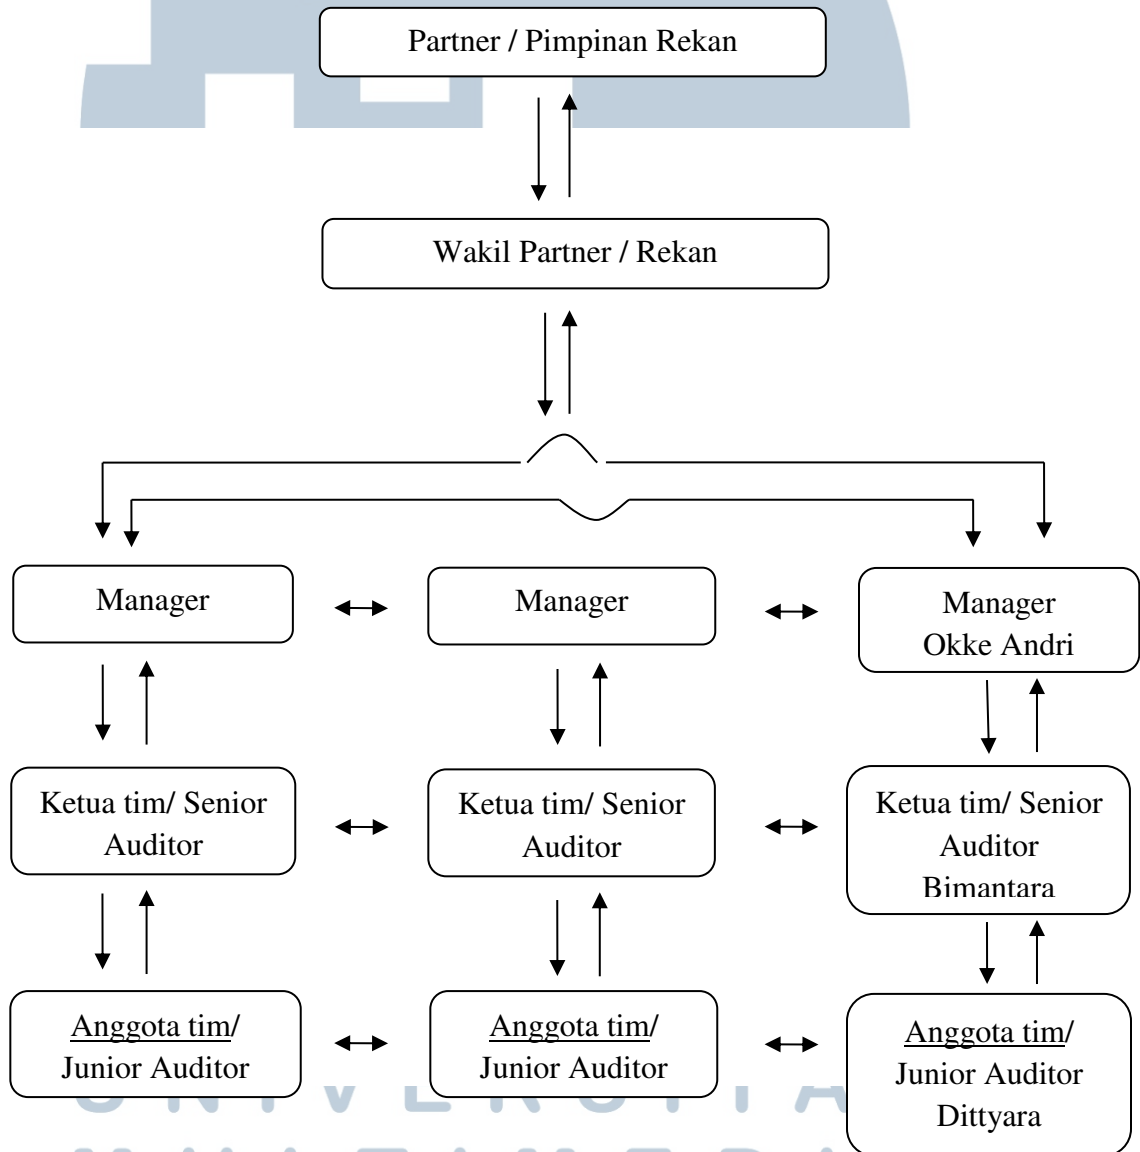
Partner / Pimpinan Rekan

Wakil Partner / Rekan

Manager

Manager

Manager Okke Andri

Ketua tim/ Senior Auditor

Ketua tim/ Senior Auditor

Ketua tim/ Senior Auditor Bimantara

Anggota tim/ Junior Auditor

Anggota tim/ Junior Auditor

Anggota tim/ Junior Auditor Dittyara